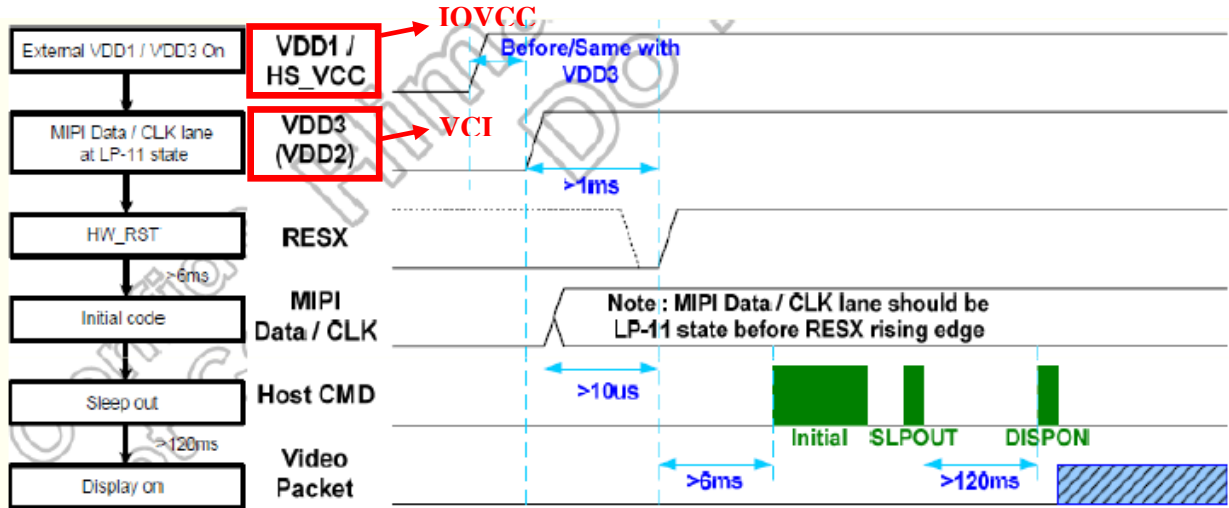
External VDD1 / VDD3 On

MIPI Data / CLK lane at LP-11 state

HW_RST

>6ms

Initial code

Sleep out

>120ms

Display on

VDD1 / HS_VCC

IOVCC

Before/Same with VDD3

VDD3 (VDD2)

VCI

>1ms

RESX

MIPI Data / CLK

Note : MIPI Data / CLK lane should be LP-11 state before RESX rising edge

>10us

Host CMD

Initial SLPOUT DISPON

Video Packet

>6ms

>120ms